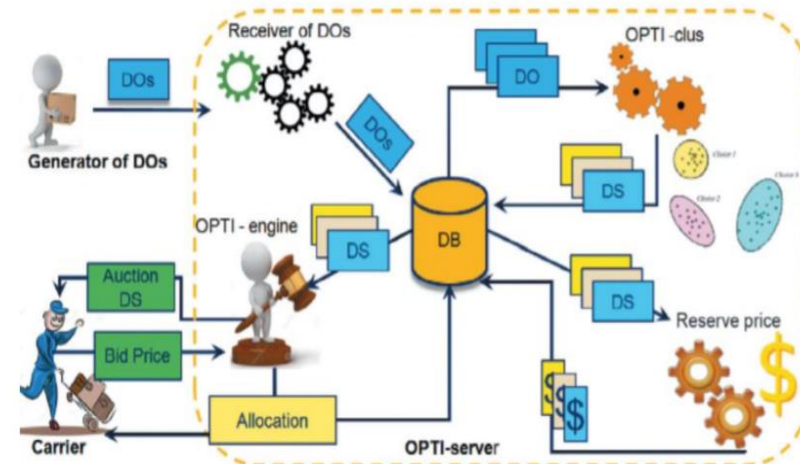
Receiver of DOs

OPTI -clus

DOs

DO

DOs

Generator of DOs

DS

Cluster 1

Cluster 2

Cluster k

OPTI - engine

DS

DB

Auction DS

DS

Reserve price

Bid Price

$

$

Allocation

Carrier

OPTI-server